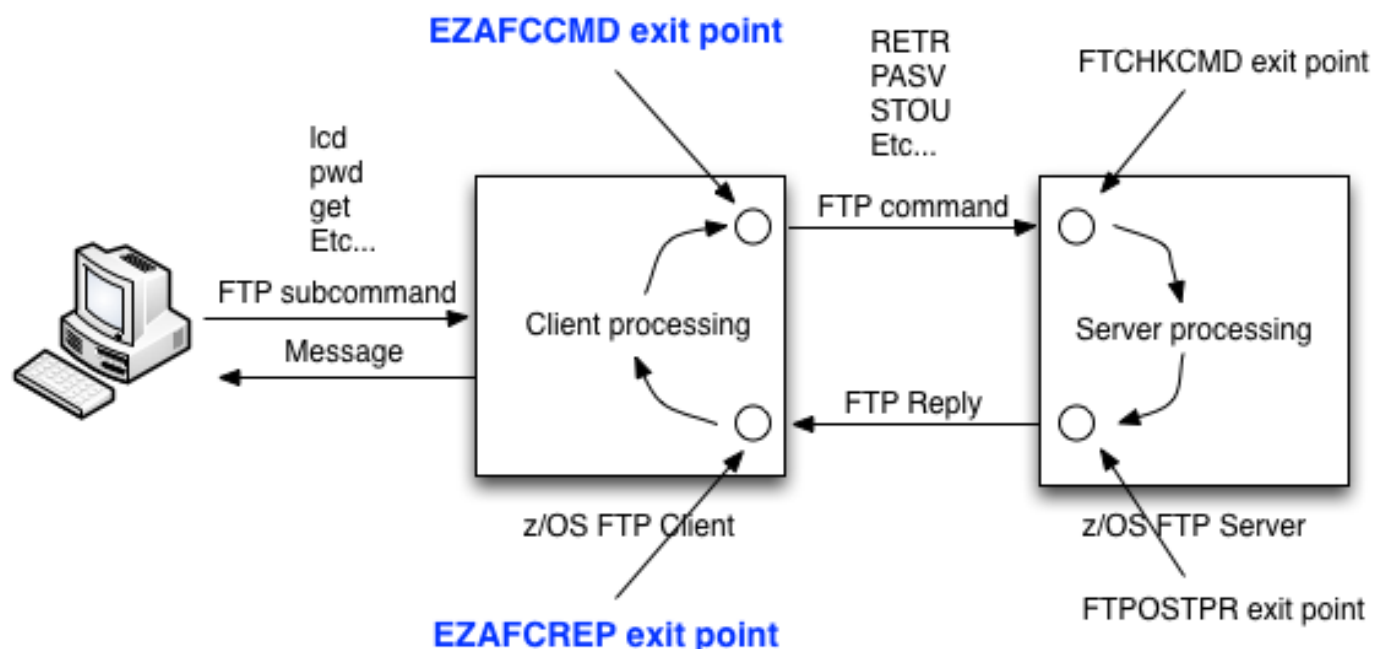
EZAFCCMD exit point

RETR
PASV
STOU
Etc...

FTCHKCMD exit point

lcd
pwd
get
Etc...

FTP subcommand

Message

Client processing

FTP command

Server processing

FTP Reply

z/OS FTP Client

z/OS FTP Server

FTPOSTPR exit point

EZAFCREP exit point